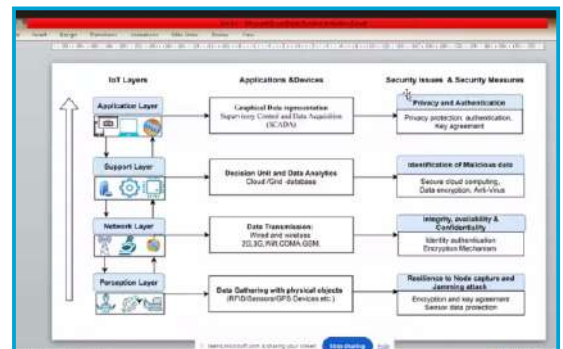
IoT Layers

Applications &Devices

Security Issues & Security Measures

Application Layer

Graphical Data representation
Supervisory Control and Data Acquisition (SCADA)

Privacy and Authentication

Privacy protection, authentication, Key agreement

Support Layer

Decision Unit and Data Analytics
Cloud /Grid database

Identification of Malicious data

Secure cloud computing, Data encryption, Anti-Virus

Network Layer

Data Transmission:
Wired and wireless
2G,3G,Wifi,CDMA,GSM,

Integrity, availability & Confidentiality

Identify authentication
Encryption Mechanisms

Perception Layer

Data Gathering with physical objects
(RFID/Sensors/GPS Devices etc.)

Resilience to Node capture and Jamming attack

Encryption and key agreement
Sensor data protection

teams.microsoft.com is sharing your screen. Stop sharing Hide